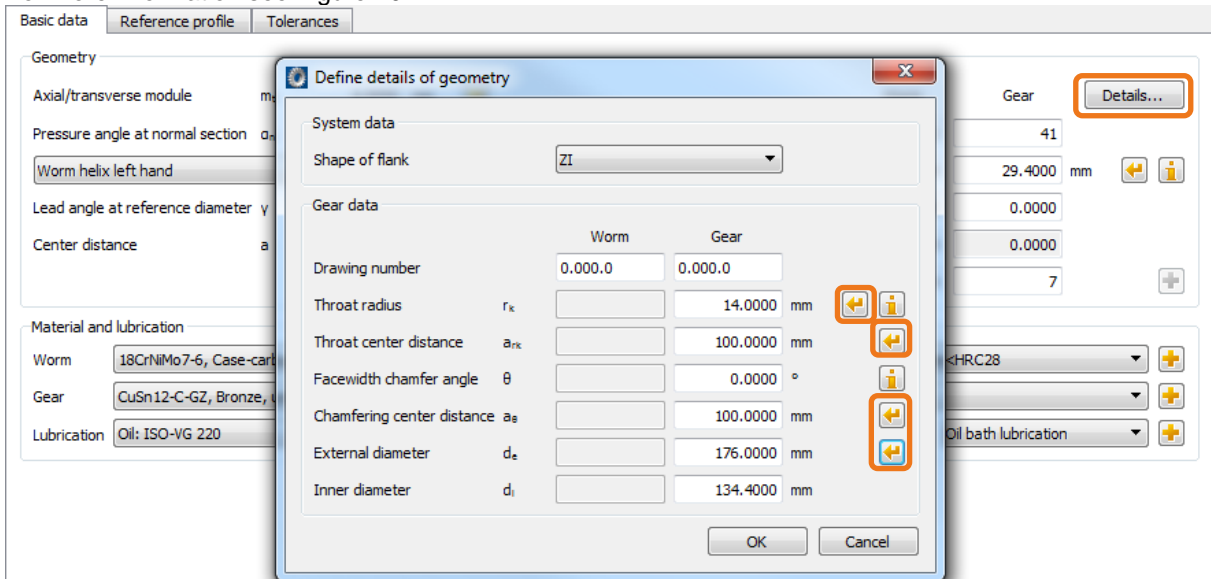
Basic data | Reference profile | Tolerances

Geometry

Axial/transverse module $m_x$

Pressure angle at normal section $\alpha_n$

Worm helix left hand

Lead angle at reference diameter γ

Center distance a

Gear

Details...

41

29.4000 mm

0.0000

0.0000

7

Material and lubrication

Worm 18CrNiMo7-6, Case-carb

Gear CuSn12-C-GZ, Bronze,

Lubrication Oil: ISO-VG 220

<HRC28

Oil bath lubrication

Define details of geometry

System data

Shape of flank ZI

Gear data

| | | Worm | Gear | |
|---|---|---|---|---|
| Drawing number | | 0.000.0 | 0.000.0 | |
| Throat radius | $r_K$ | | 14.0000 | mm |
| Throat center distance | $a_{rK}$ | | 100.0000 | mm |
| Facewidth chamfer angle | θ | | 0.0000 | ° |
| Chamfering center distance | $a_B$ | | 100.0000 | mm |
| External diameter | $d_e$ | | 176.0000 | mm |
| Inner diameter | $d_i$ | | 134.4000 | mm |

OK Cancel